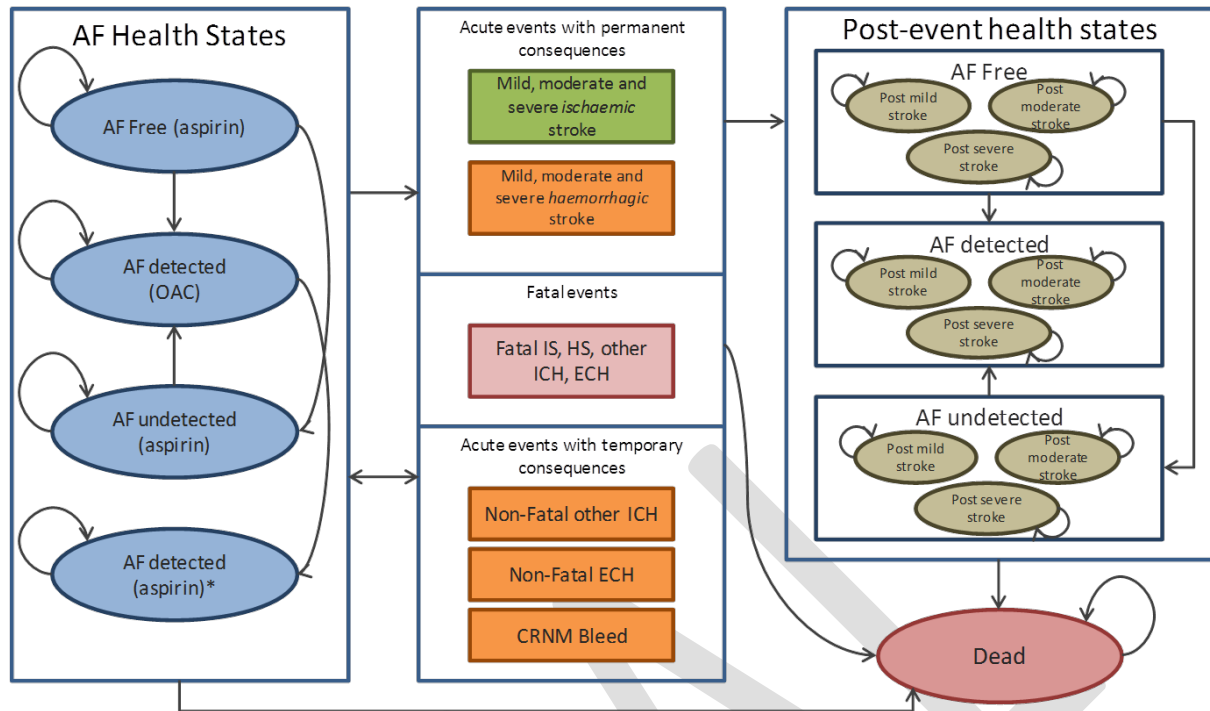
AF Health States

AF Free (aspirin)

AF detected (OAC)

AF undetected (aspirin)

AF detected (aspirin)*

Acute events with permanent consequences

Mild, moderate and severe *ischaemic* stroke

Mild, moderate and severe *haemorrhagic* stroke

Fatal events

Fatal IS, HS, other ICH, ECH

Acute events with temporary consequences

Non-Fatal other ICH

Non-Fatal ECH

CRNM Bleed

Post-event health states

AF Free

Post mild stroke

Post moderate stroke

Post severe stroke

AF detected

Post mild stroke

Post moderate stroke

Post severe stroke

AF undetected

Post mild stroke

Post moderate stroke

Post severe stroke

Dead